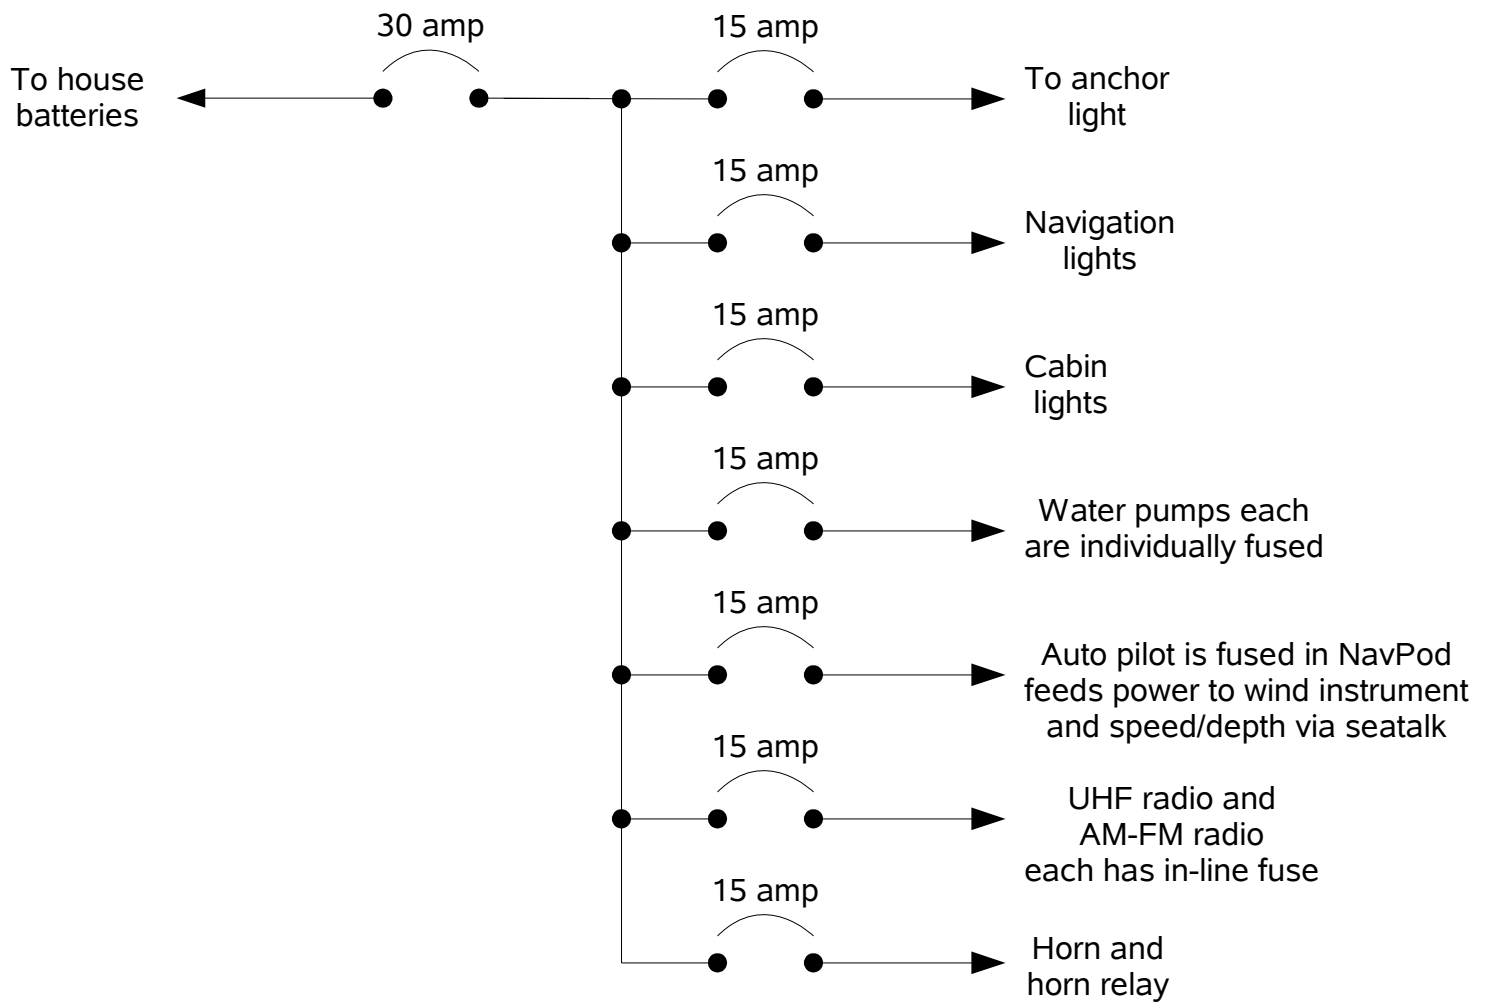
To house batteries

30 amp

15 amp

To anchor light

15 amp

Navigation lights

15 amp

Cabin lights

15 amp

Water pumps each are individually fused

15 amp

Auto pilot is fused in NavPod feeds power to wind instrument and speed/depth via seatalk

15 amp

UHF radio and AM-FM radio each has in-line fuse

15 amp

Horn and horn relay